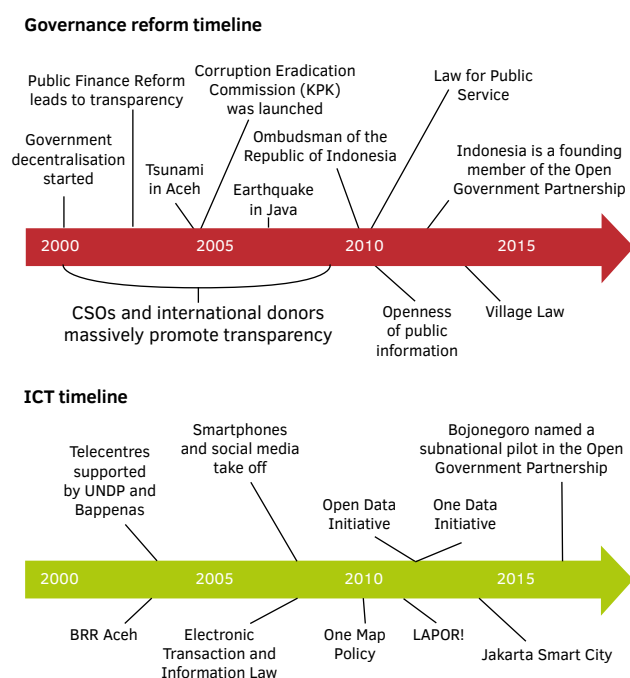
Governance reform timeline

Public Finance Reform leads to transparency

Corruption Eradication Commission (KPK) was launched

Law for Public Service

Government decentralisation started

Tsunami in Aceh

Ombudsman of the Republic of Indonesia

Indonesia is a founding member of the Open Government Partnership

Earthquake in Java

2000 2005 2010 2015

CSOs and international donors massively promote transparency

Openness of public information

Village Law

ICT timeline

Telecentres supported by UNDP and Bappenas

Smartphones and social media take off

Bojonegoro named a subnational pilot in the Open Government Partnership

Open Data Initiative

One Data Initiative

2000 2005 2010 2015

BRR Aceh

Electronic Transaction and Information Law

One Map Policy

LAPOR!

Jakarta Smart City